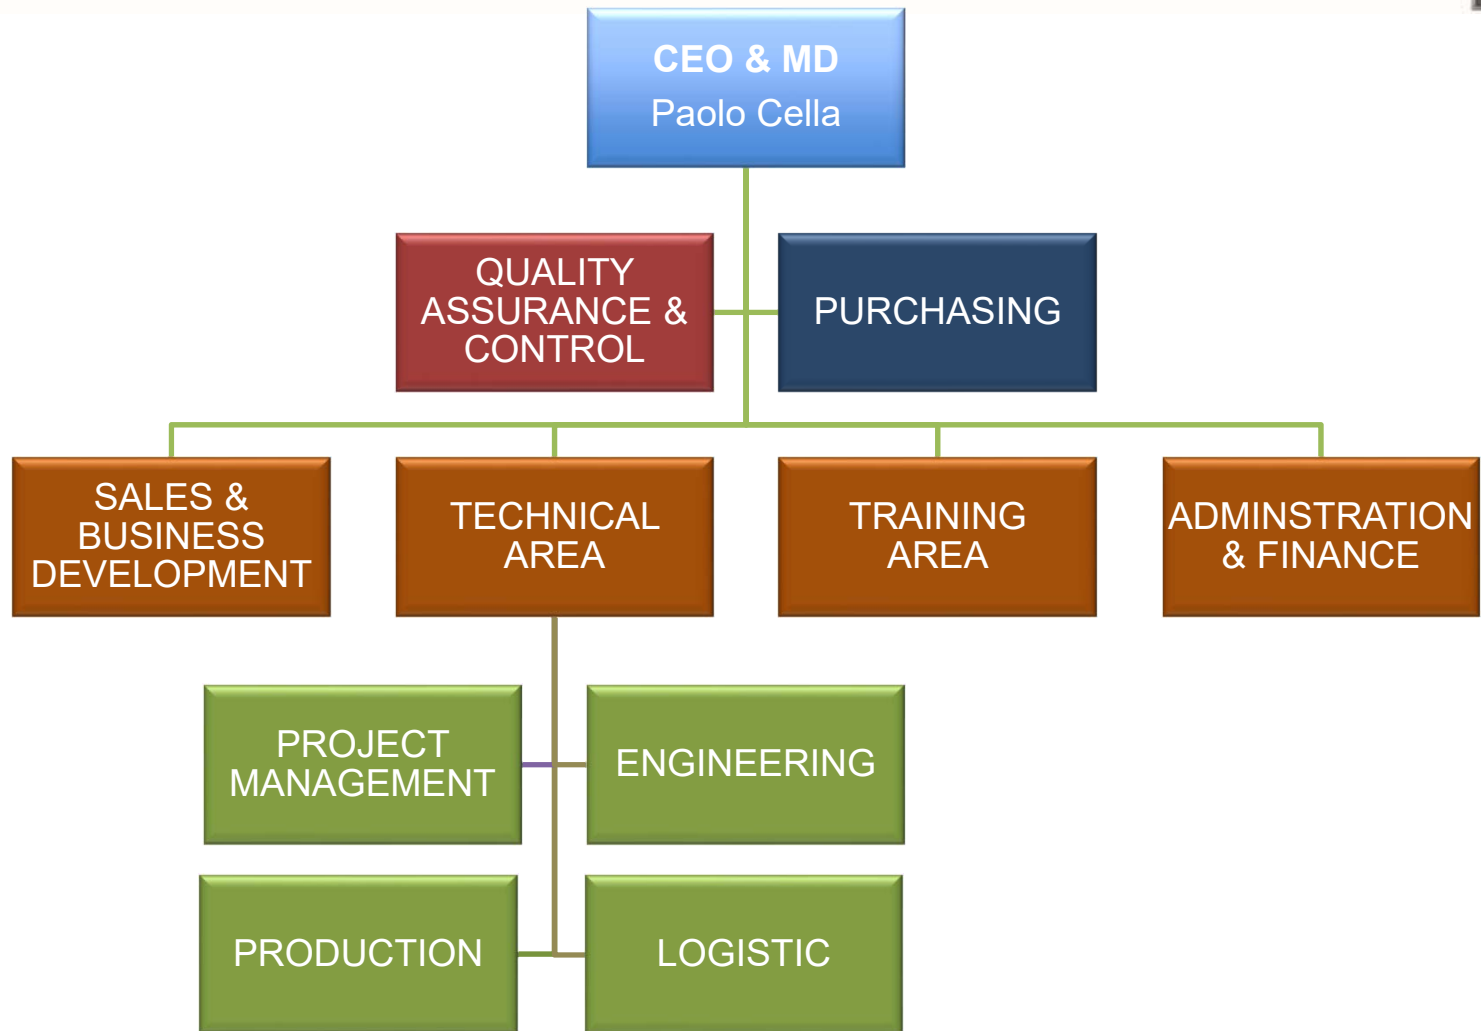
CEO & MD
Paolo Cella

QUALITY ASSURANCE & CONTROL

PURCHASING

SALES & BUSINESS DEVELOPMENT

TECHNICAL AREA

TRAINING AREA

ADMINSTRATION & FINANCE

PROJECT MANAGEMENT

ENGINEERING

PRODUCTION

LOGISTIC